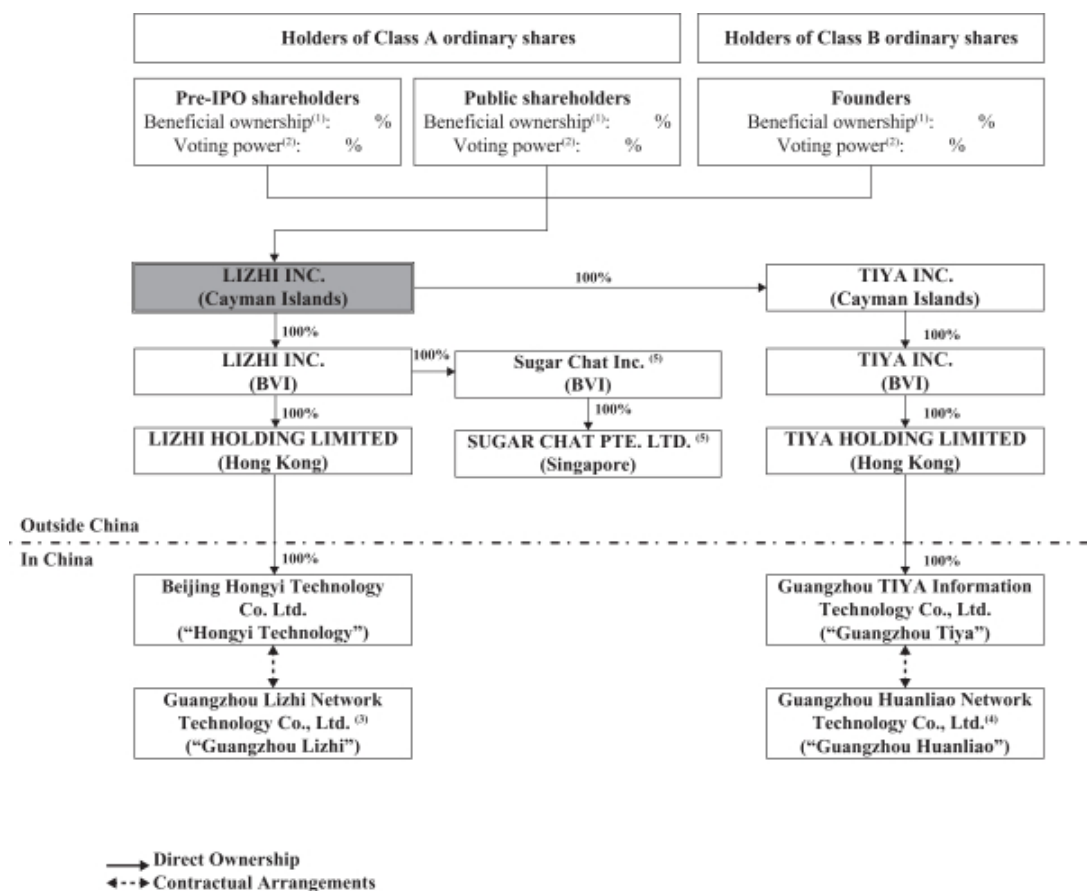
Holders of Class A ordinary shares

Holders of Class B ordinary shares

Pre-IPO shareholders
Beneficial ownership$^{(1)}$: %
Voting power$^{(2)}$: %

Public shareholders
Beneficial ownership$^{(1)}$: %
Voting power$^{(2)}$: %

Founders
Beneficial ownership$^{(1)}$: %
Voting power$^{(2)}$: %

LIZHI INC.
(Cayman Islands)

100%

TIYA INC.
(Cayman Islands)

100%

LIZHI INC.
(BVI)

100%

Sugar Chat Inc. $^{(5)}$
(BVI)

100%

TIYA INC.
(BVI)

100%

LIZHI HOLDING LIMITED
(Hong Kong)

100%

SUGAR CHAT PTE. LTD. $^{(5)}$
(Singapore)

100%

TIYA HOLDING LIMITED
(Hong Kong)

Outside China

In China

100%

Beijing Hongyi Technology Co. Ltd.
("Hongyi Technology")

100%

Guangzhou TIYA Information Technology Co., Ltd.
("Guangzhou Tiya")

Guangzhou Lizhi Network Technology Co., Ltd. $^{(3)}$
("Guangzhou Lizhi")

Guangzhou Huanliao Network Technology Co., Ltd.$^{(4)}$
("Guangzhou Huanliao")

Direct Ownership
Contractual Arrangements